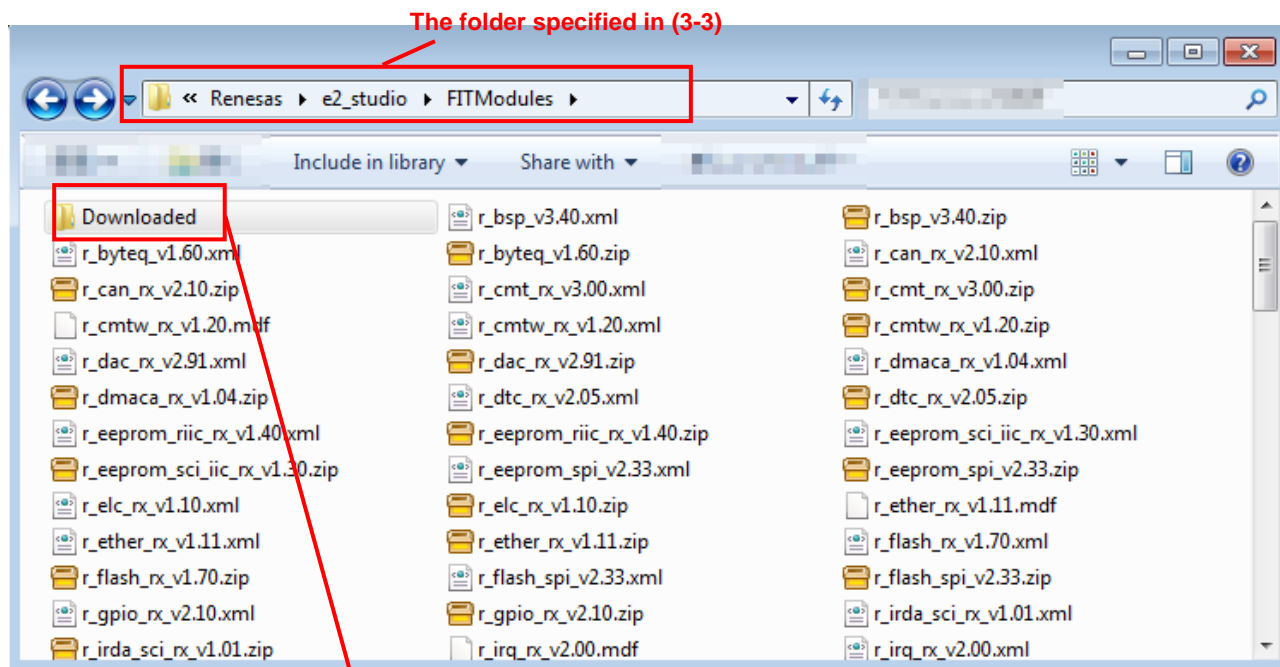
The folder specified in (3-3)

« Renesas ▸ e2_studio ▸ FITModules ▸

Include in library ▾ Share with ▾

Downloaded
r_bsp_v3.40.xml
r_bsp_v3.40.zip
r_byteq_v1.60.xml
r_byteq_v1.60.zip
r_can_rx_v2.10.xml
r_can_rx_v2.10.zip
r_cmt_rx_v3.00.xml
r_cmt_rx_v3.00.zip
r_cmtw_rx_v1.20.mdf
r_cmtw_rx_v1.20.xml
r_cmtw_rx_v1.20.zip
r_dac_rx_v2.91.xml
r_dac_rx_v2.91.zip
r_dmaca_rx_v1.04.xml
r_dmaca_rx_v1.04.zip
r_dtc_rx_v2.05.xml
r_dtc_rx_v2.05.zip
r_eeprom_riic_rx_v1.40.xml
r_eeprom_riic_rx_v1.40.zip
r_eeprom_sci_iic_rx_v1.30.xml
r_eeprom_sci_iic_rx_v1.30.zip
r_eeprom_spi_v2.33.xml
r_eeprom_spi_v2.33.zip
r_elc_rx_v1.10.xml
r_elc_rx_v1.10.zip
r_ether_rx_v1.11.mdf
r_ether_rx_v1.11.xml
r_ether_rx_v1.11.zip
r_flash_rx_v1.70.xml
r_flash_rx_v1.70.zip
r_flash_spi_v2.33.xml
r_flash_spi_v2.33.zip
r_gpio_rx_v2.10.xml
r_gpio_rx_v2.10.zip
r_irda_sci_rx_v1.01.xml
r_irda_sci_rx_v1.01.zip
r_irq_rx_v2.00.mdf
r_irq_rx_v2.00.xml